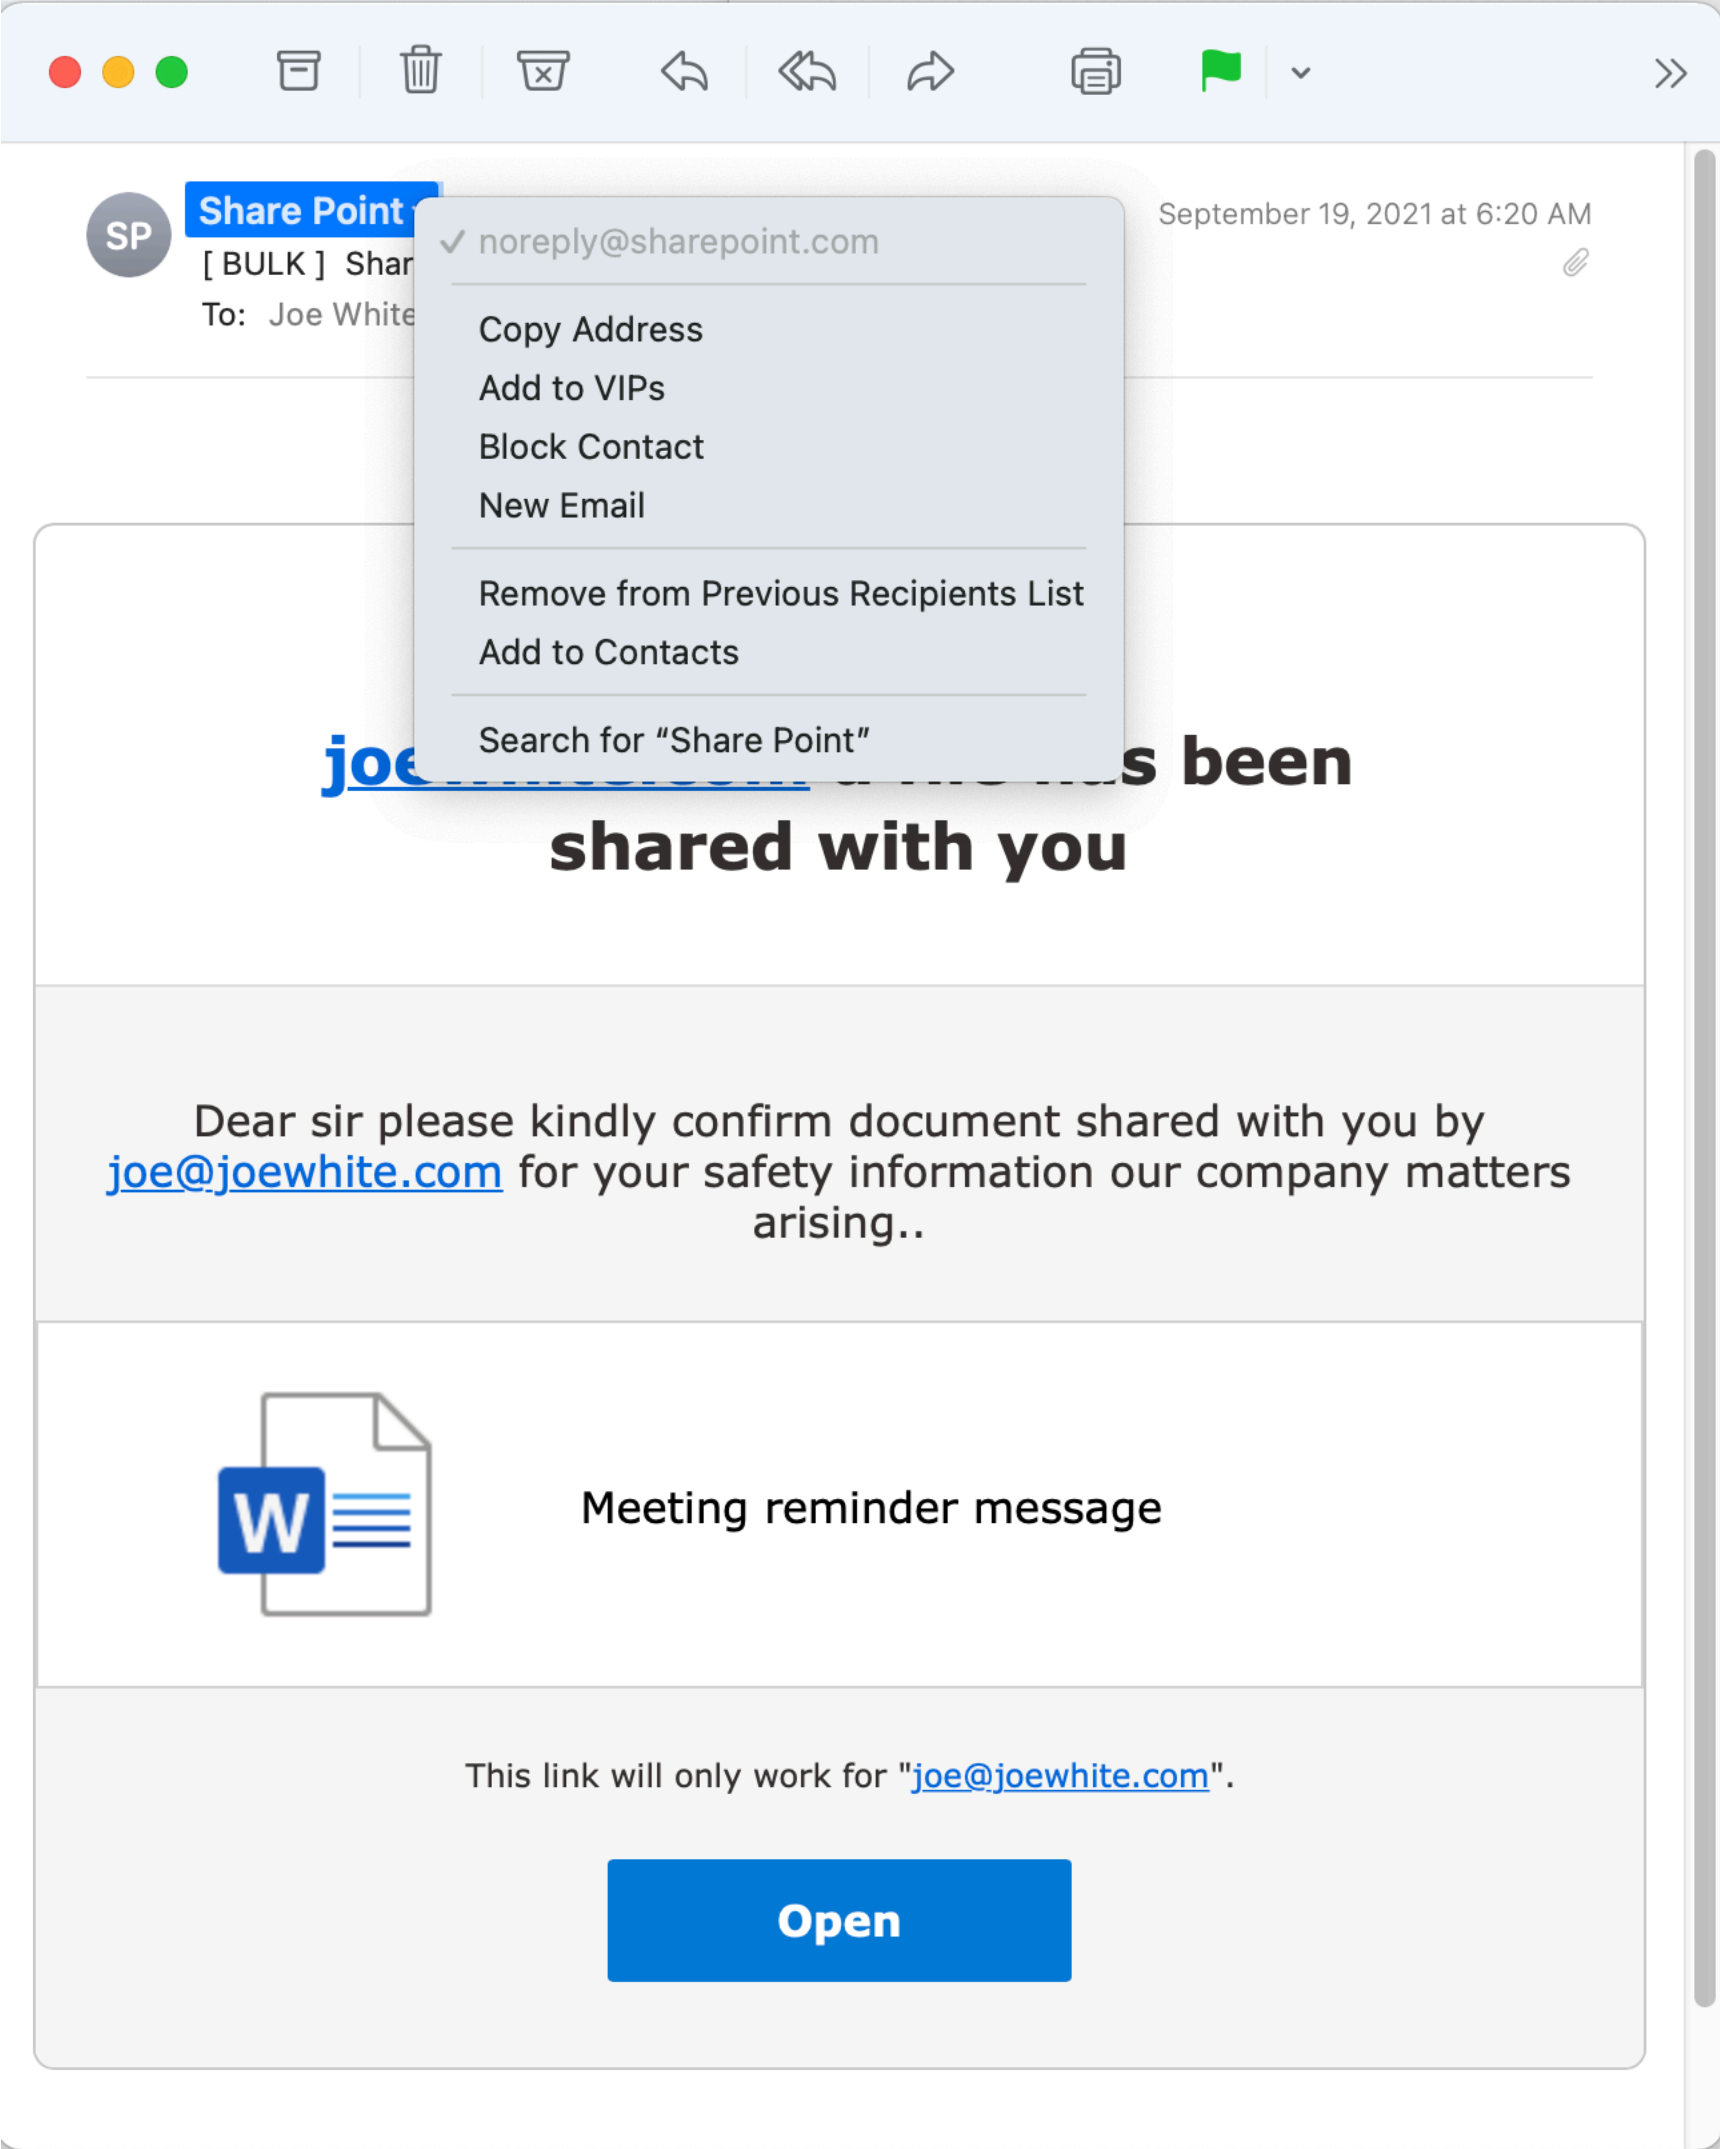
SP

Share Point

[ BULK ] Shar

To: Joe White

September 19, 2021 at 6:20 AM

✓ noreply@sharepoint.com

Copy Address
Add to VIPs
Block Contact
New Email

Remove from Previous Recipients List
Add to Contacts

Search for “Share Point”

joe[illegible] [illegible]s been shared with you

Dear sir please kindly confirm document shared with you by joe@joewhite.com for your safety information our company matters arising..

W

Meeting reminder message

This link will only work for "joe@joewhite.com".

Open